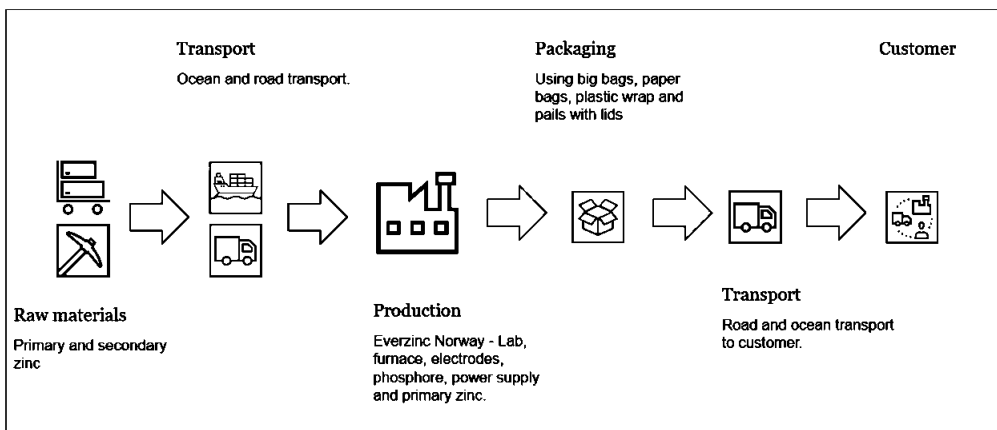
Transport

Ocean and road transport.

Packaging

Using big bags, paper bags, plastic wrap and pails with lids

Customer

Raw materials

Primary and secondary zinc

Production

Everzinc Norway - Lab, furnace, electrodes, phosphore, power supply and primary zinc.

Transport

Road and ocean transport to customer.